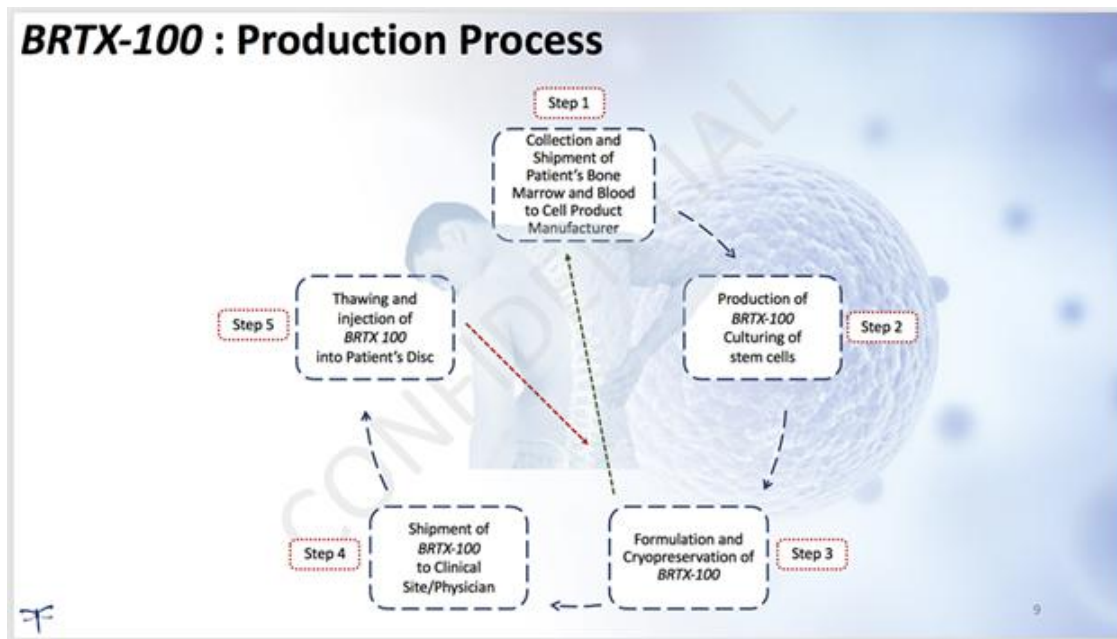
*BRTX-100* : Production Process

CONFIDENTIAL

Step 1

Collection and Shipment of Patient's Bone Marrow and Blood to Cell Product Manufacturer

Production of *BRTX-100* Culturing of stem cells

Step 2

Formulation and Cryopreservation of *BRTX-100*

Step 3

Shipment of *BRTX-100* to Clinical Site/Physician

Step 4

Step 5

Thawing and injection of *BRTX 100* into Patient's Disc

9